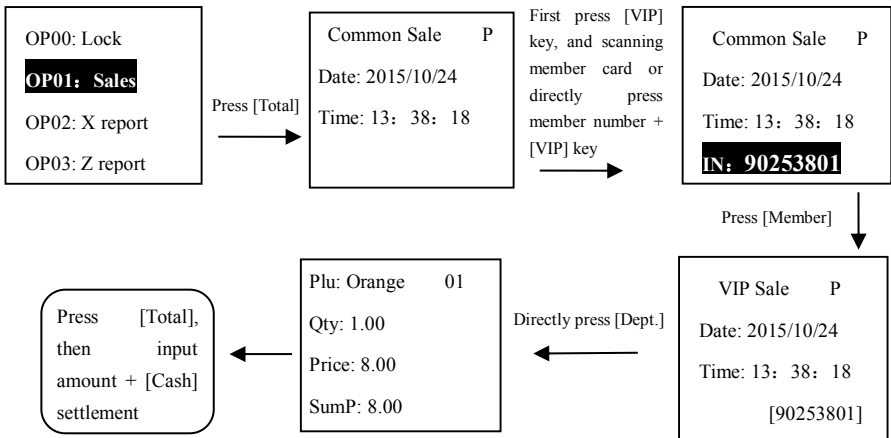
OP00: Lock

OP01：Sales

OP02: X report

OP03: Z report

Press [Total]

Common Sale P

Date: 2015/10/24

Time: 13：38：18

First press [VIP] key, and scanning member card or directly press member number + [VIP] key

Common Sale P

Date: 2015/10/24

Time: 13：38：18

IN：90253801

Press [Member]

VIP Sale P

Date: 2015/10/24

Time: 13：38：18

[90253801]

Directly press [Dept.]

Plu: Orange 01

Qty: 1.00

Price: 8.00

SumP: 8.00

Press [Total], then input amount + [Cash] settlement